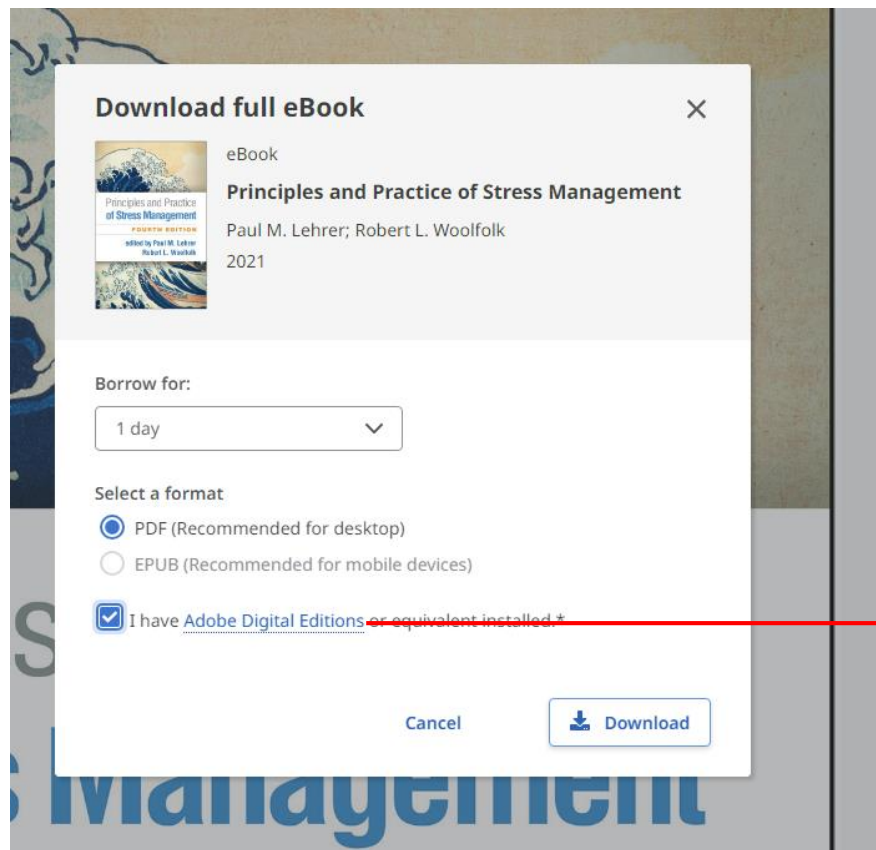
Download full eBook

×

Principles and Practice of Stress Management
FOURTH EDITION
edited by Paul M. Lehrer Robert L. Woolfolk

eBook

Principles and Practice of Stress Management

Paul M. Lehrer; Robert L. Woolfolk

2021

Borrow for:

1 day

Select a format

PDF (Recommended for desktop)

EPUB (Recommended for mobile devices)

I have Adobe Digital Editions or equivalent installed.*

Cancel

Download

S

s Management